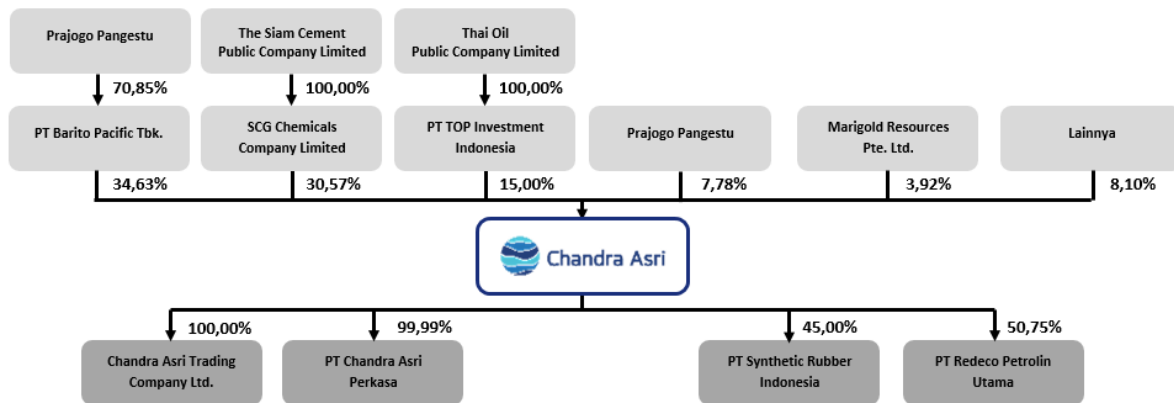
Prajogo Pangestu

The Siam Cement Public Company Limited

Thai Oil Public Company Limited

70,85%

100,00%

100,00%

PT Barito Pacific Tbk.

SCG Chemicals Company Limited

PT TOP Investment Indonesia

Prajogo Pangestu

Marigold Resources Pte. Ltd.

Lainnya

34,63%

30,57%

15,00%

7,78%

3,92%

8,10%

Chandra Asri

100,00%

99,99%

45,00%

50,75%

Chandra Asri Trading Company Ltd.

PT Chandra Asri Perkasa

PT Synthetic Rubber Indonesia

PT Redeco Petrolin Utama